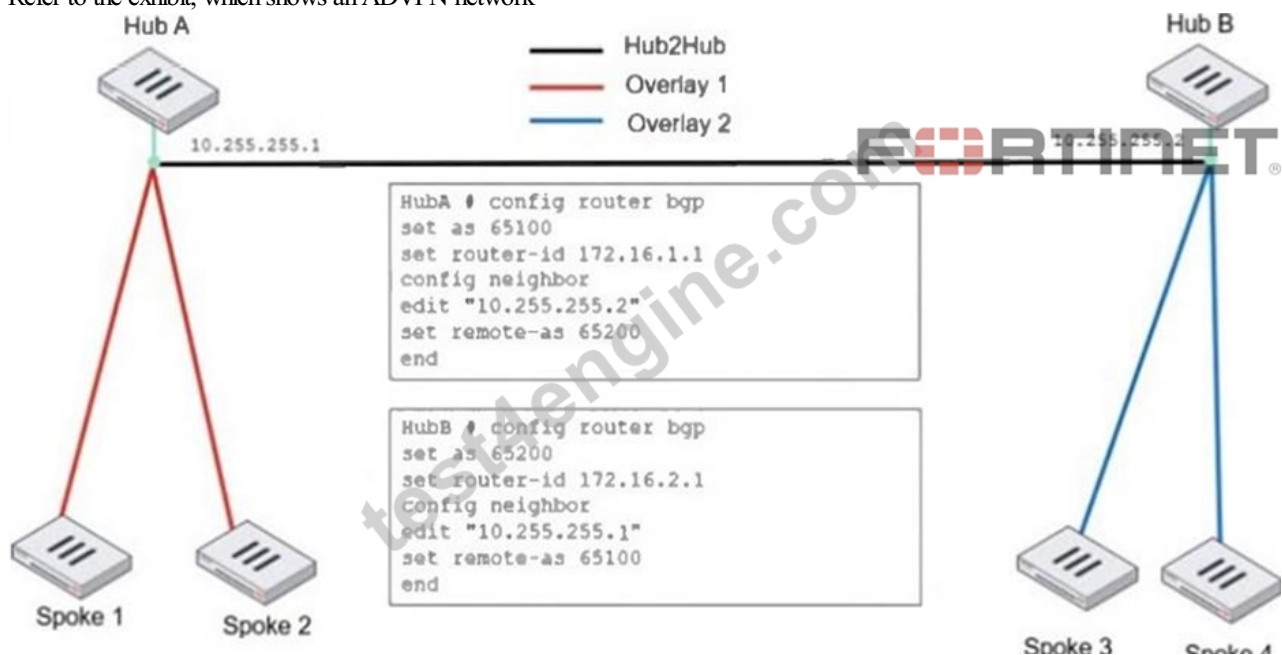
Refer to the exhibit, which shows an ADVPN network

Hub A

Hub2Hub
Overlay 1
Overlay 2

Hub B

FORTINET

10.255.255.1

10.255.255.2

HubA # config router bgp
set as 65100
set router-id 172.16.1.1
config neighbor
edit "10.255.255.2"
set remote-as 65200
end

HubB # config router bgp
set as 65200
set router-id 172.16.2.1
config neighbor
edit "10.255.255.1"
set remote-as 65100
end

test4engine.com

Spoke 1

Spoke 2

Spoke 3

Spoke 4